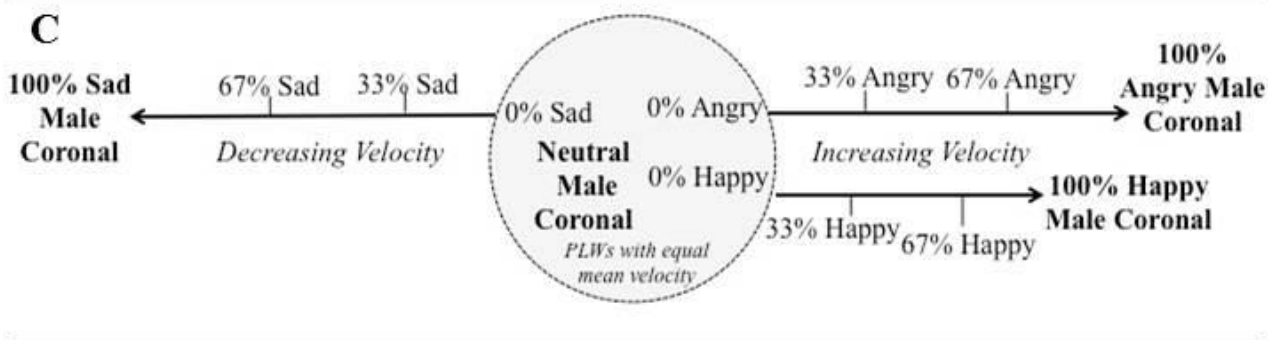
C

100% Sad Male Coronal

67% Sad

33% Sad

Decreasing Velocity

0% Sad

0% Angry

Neutral Male Coronal

0% Happy

PLWs with equal mean velocity

33% Angry

67% Angry

Increasing Velocity

100% Angry Male Coronal

33% Happy

67% Happy

100% Happy Male Coronal